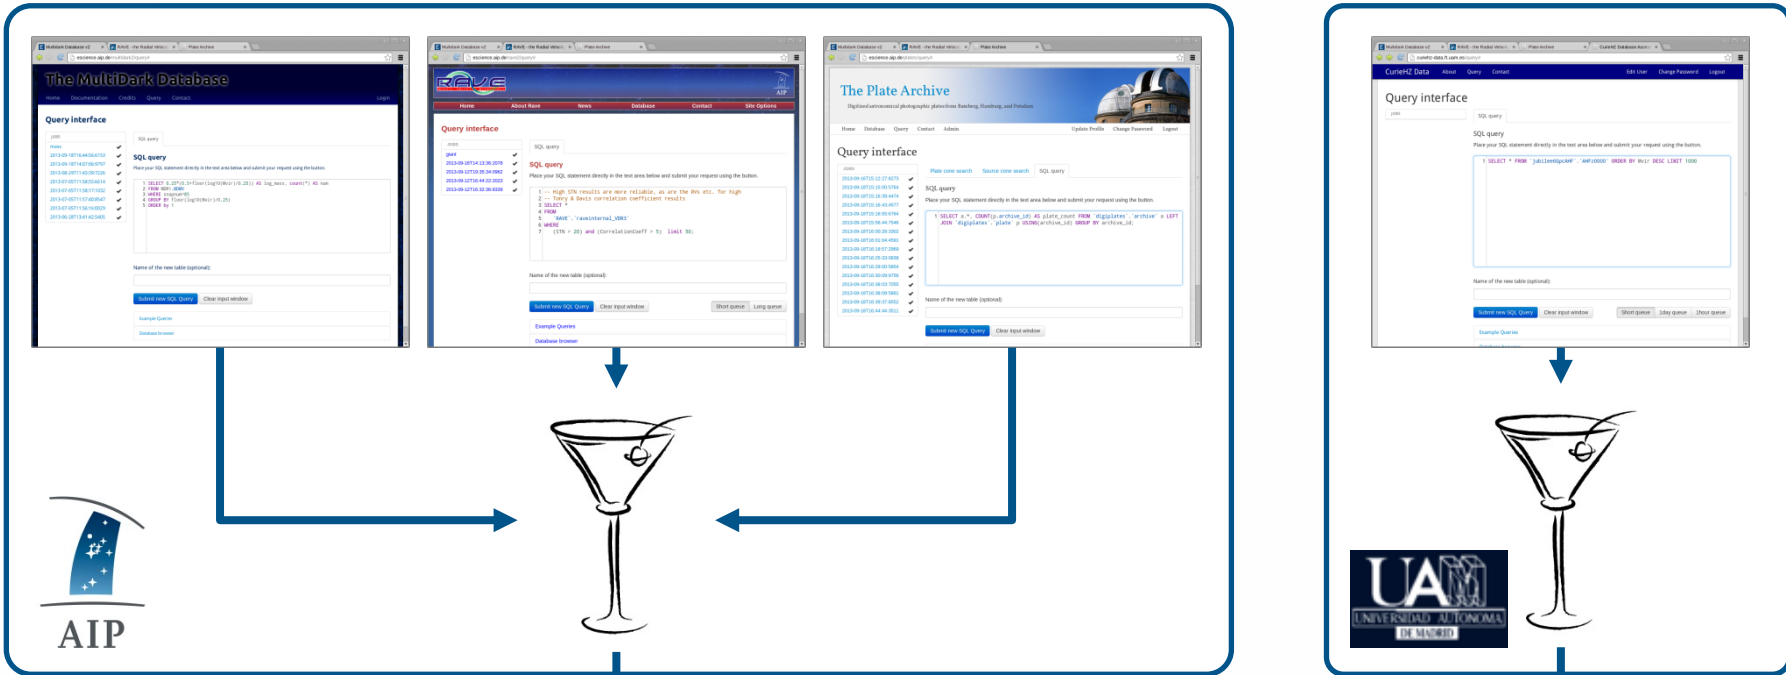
The MultiDark Database

Home Documentation Credits Query Contact Login

Query interface

SQL query

SQL query

Place your SQL statement directly in the text area below and submit your request using the button.

Name of the new table (optional):

Submit new SQL Query Clear input window

Example Queries

Database browser

RAVE

Home About Rave News Database Contact Site Options

Query interface

SQL query

SQL query

Place your SQL statement directly in the text area below and submit your request using the button.

Name of the new table (optional):

Submit new SQL Query Clear input window Short queue Long queue

Example Queries

Database browser

The Plate Archive

Home Database Query Contact Admin Update Profile Change Password Logout

Query interface

Plate cone search Source cone search SQL query

SQL query

Place your SQL statement directly in the text area below and submit your request using the button.

Name of the new table (optional):

Submit new SQL Query Clear input window

AIP

CurieHZ Data About Query Contact Edit User Change Password Logout

Query interface

SQL query

SQL query

Place your SQL statement directly in the text area below and submit your request using the button.

Name of the new table (optional):

Submit new SQL Query Clear input window Short queue 1day queue 1hour queue

Example Queries

UAM UNIVERSIDAD AUTONOMA DE MADRID